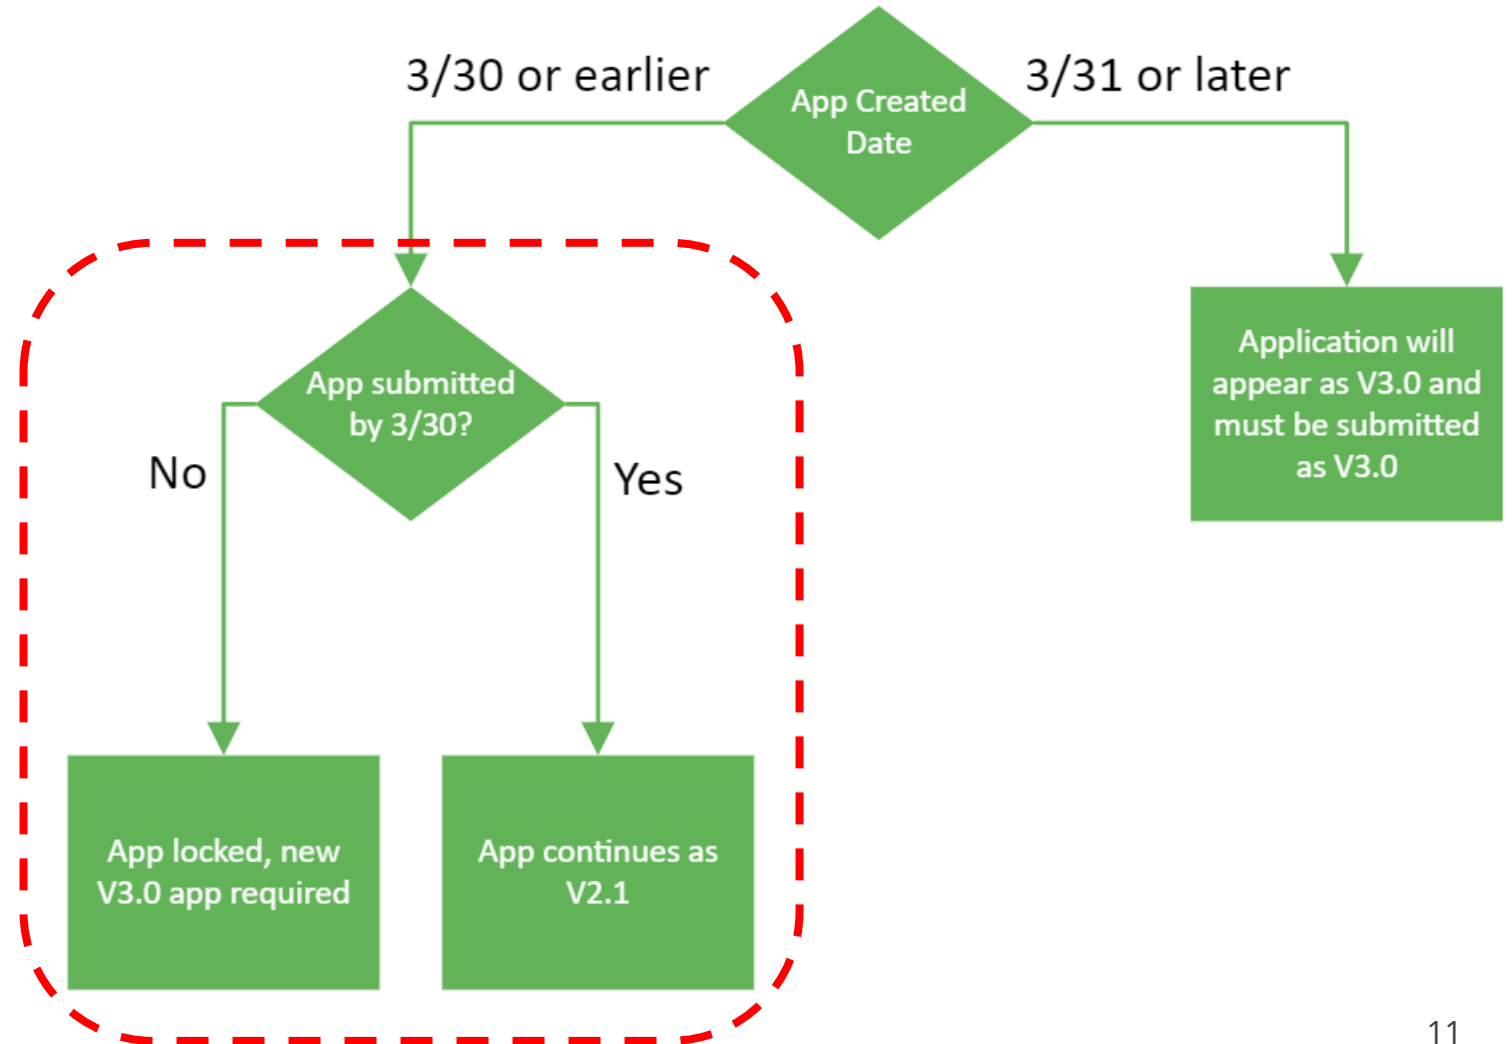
3/30 or earlier

App Created Date

3/31 or later

App submitted by 3/30?

No

Yes

Application will appear as V3.0 and must be submitted as V3.0

App locked, new V3.0 app required

App continues as V2.1

11